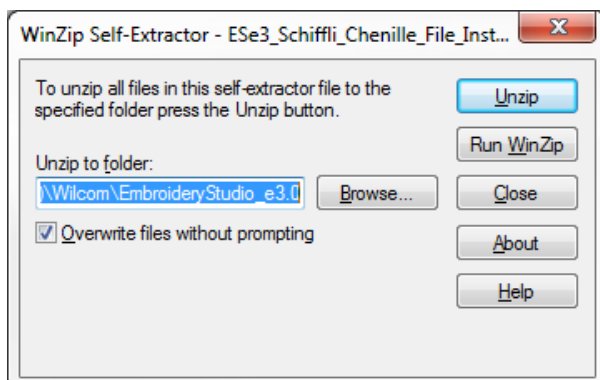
WinZip Self-Extractor - ESe3_Schiffli_Chenille_File_Inst...

X

To unzip all files in this self-extractor file to the specified folder press the Unzip button.

Unzip

Run WinZip

Unzip to folder:

:\Wilcom\EmbroideryStudio_e3.0

Browse...

Close

Overwrite files without prompting

About

Help